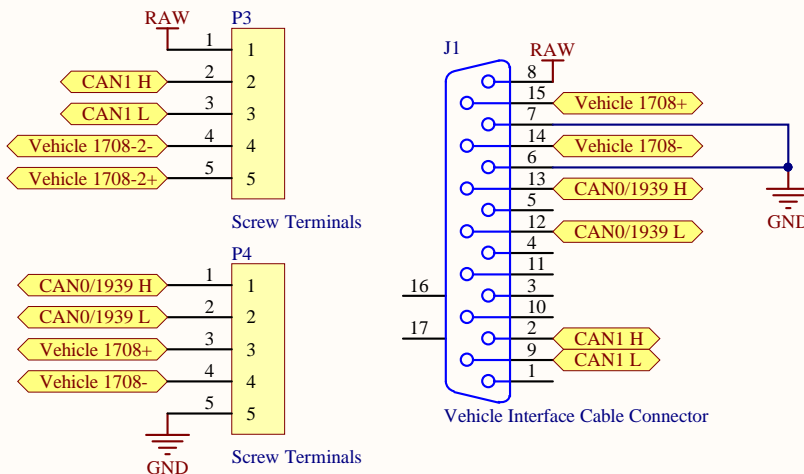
RAW
P3
1 1
CAN1 H 2 2
CAN1 L 3 3
Vehicle 1708-2- 4 4
Vehicle 1708-2+ 5 5
Screw Terminals

P4
CAN0/1939 H 1 1
CAN0/1939 L 2 2
Vehicle 1708+ 3 3
Vehicle 1708- 4 4
5 5
GND
Screw Terminals

J1
RAW
8
15 Vehicle 1708+
7
14 Vehicle 1708-
6
13 CAN0/1939 H
5
12 CAN0/1939 L
4
11
16
3
10
17
2 CAN1 H
9 CAN1 L
1
GND
Vehicle Interface Cable Connector